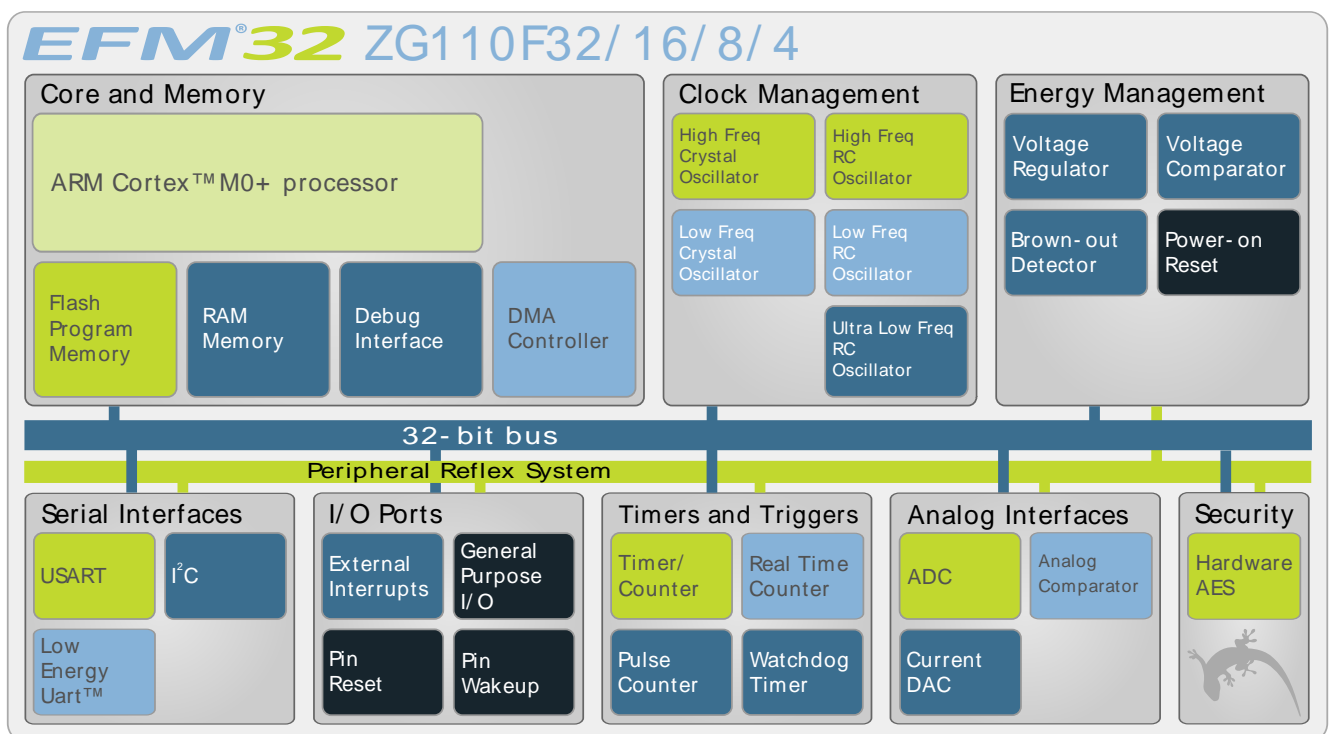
EFM®32 ZG110F32/ 16/ 8/ 4

Core and Memory

ARM Cortex™M0+ processor

Flash Program Memory

RAM Memory

Debug Interface

DMA Controller

Clock Management

High Freq Crystal Oscillator

High Freq RC Oscillator

Low Freq Crystal Oscillator

Low Freq RC Oscillator

Ultra Low Freq RC Oscillator

Energy Management

Voltage Regulator

Voltage Comparator

Brown- out Detector

Power- on Reset

32- bit bus

Peripheral Reflex System

Serial Interfaces

USART

$I^2C$

Low Energy Uart™

I/ O Ports

External Interrupts

General Purpose I/ O

Pin Reset

Pin Wakeup

Timers and Triggers

Timer/ Counter

Real Time Counter

Pulse Counter

Watchdog Timer

Analog Interfaces

ADC

Analog Comparator

Current DAC

Security

Hardware AES